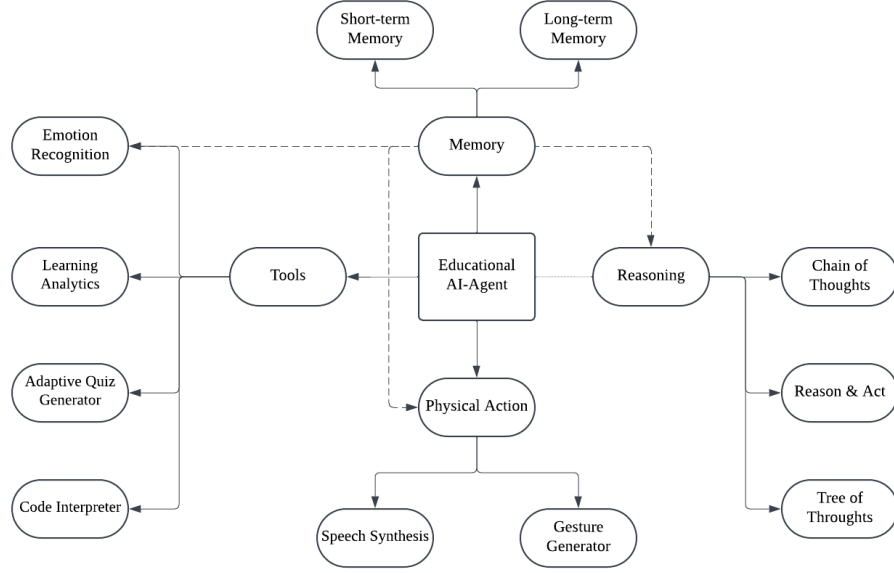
Short-term Memory

Long-term Memory

Emotion Recognition

Memory

Learning Analytics

Tools

Educational AI-Agent

Reasoning

Chain of Thoughts

Adaptive Quiz Generator

Physical Action

Reason & Act

Code Interpreter

Tree of Throughts

Speech Synthesis

Gesture Generator